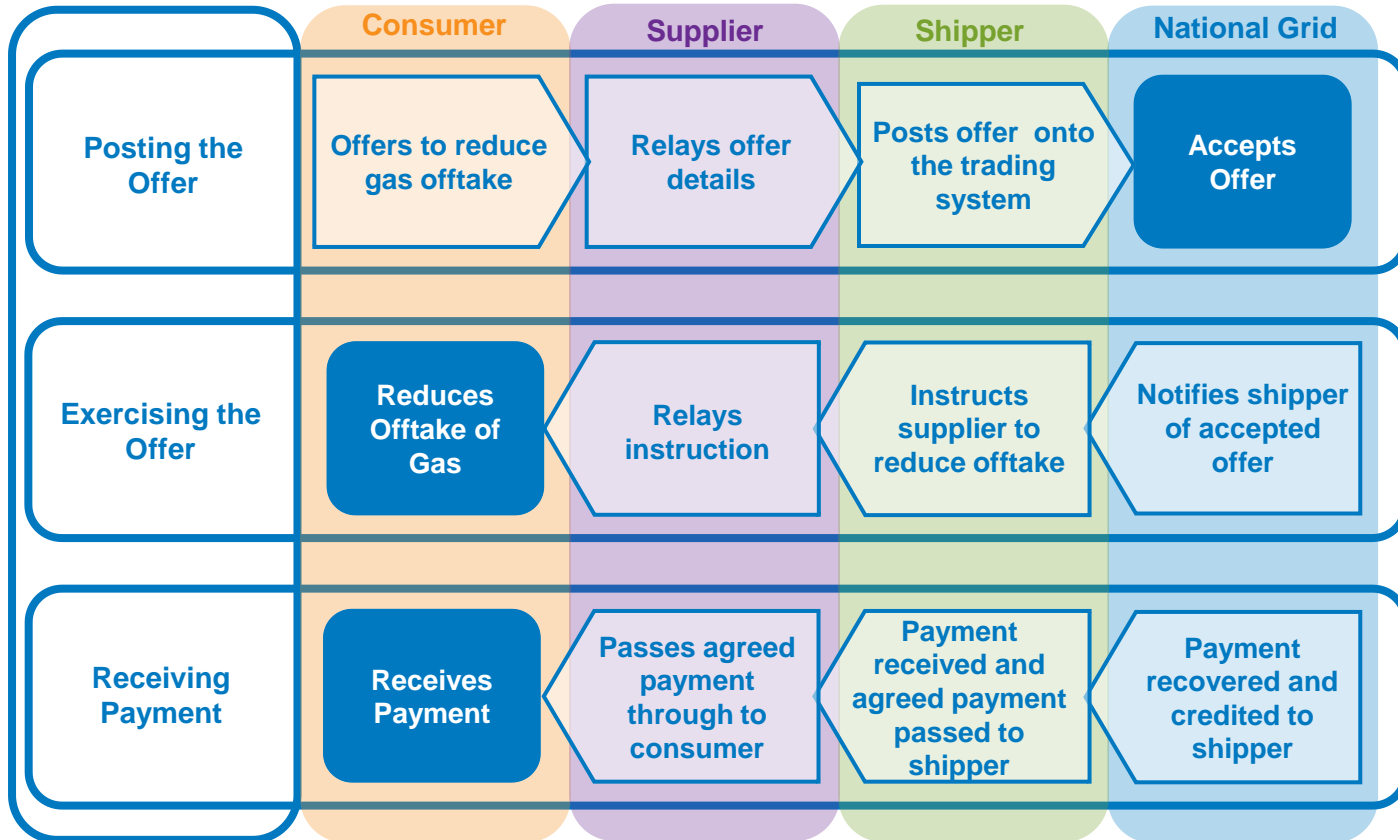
| | Consumer | Supplier | Shipper | National Grid |
|---|---|---|---|---|
| Posting the Offer | Offers to reduce gas offtake | Relays offer details | Posts offer onto the trading system | Accepts Offer |
| Exercising the Offer | Reduces Offtake of Gas | Relays instruction | Instructs supplier to reduce offtake | Notifies shipper of accepted offer |
| Receiving Payment | Receives Payment | Passes agreed payment through to consumer | Payment received and agreed payment passed to shipper | Payment recovered and credited to shipper |